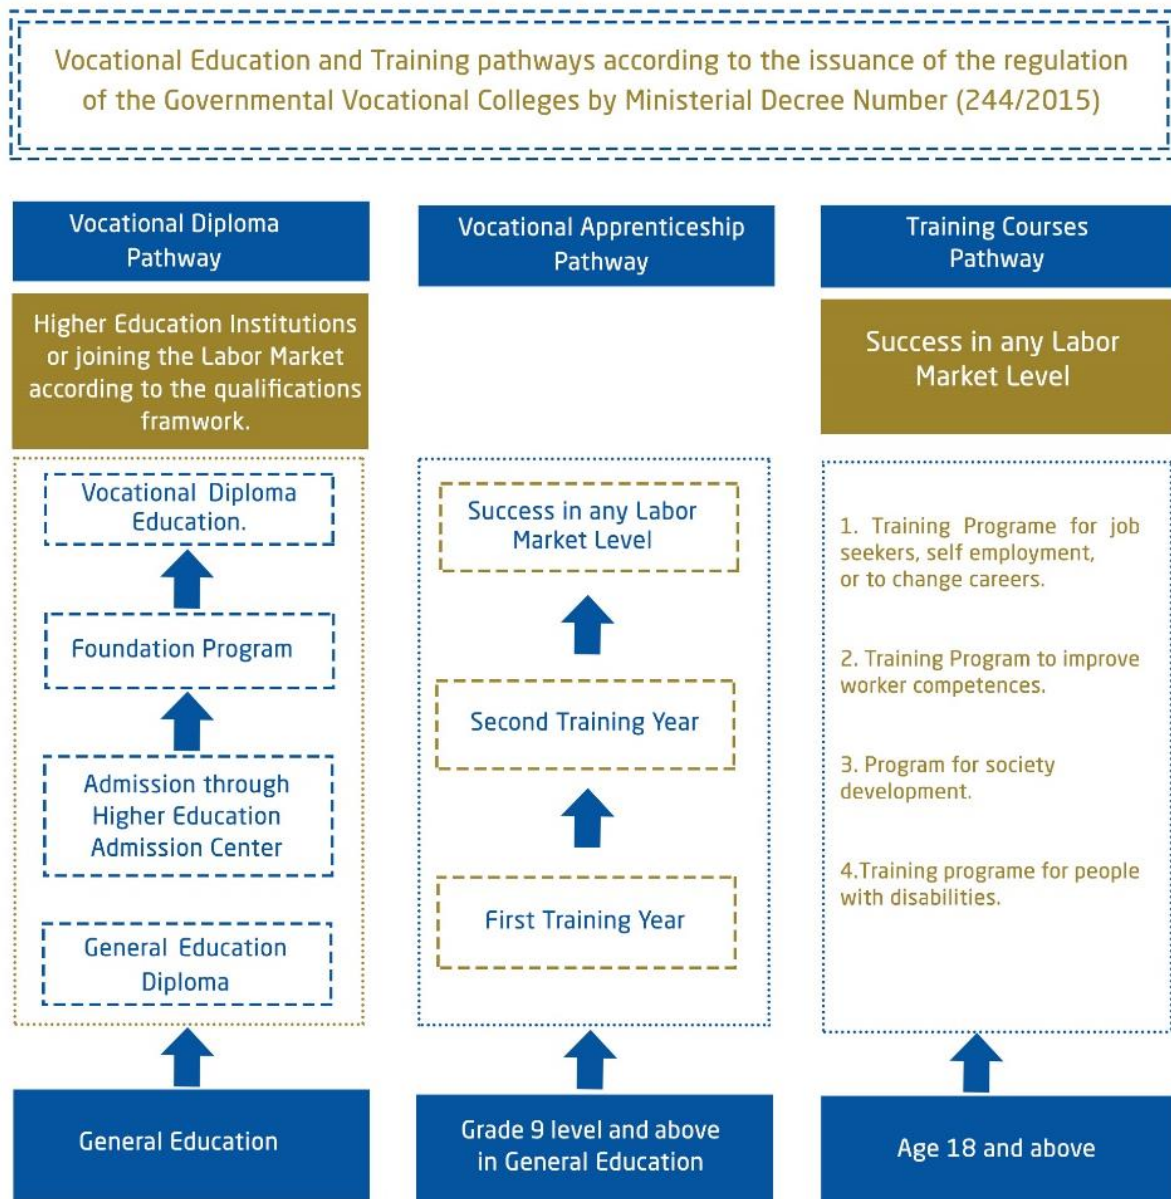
Vocational Education and Training pathways according to the issuance of the regulation of the Governmental Vocational Colleges by Ministerial Decree Number (244/2015)

Vocational Diploma Pathway

Higher Education Institutions or joining the Labor Market according to the qualifications framwork.

Vocational Diploma Education.

Foundation Program

Admission through Higher Education Admission Center

General Education Diploma

General Education

Vocational Apprenticeship Pathway

Success in any Labor Market Level

Second Training Year

First Training Year

Grade 9 level and above in General Education

Training Courses Pathway

Success in any Labor Market Level

1. Training Programe for job seekers, self employment, or to change careers.

2. Training Program to improve worker competences.

3. Program for society development.

4.Training programe for people with disabilities.

Age 18 and above